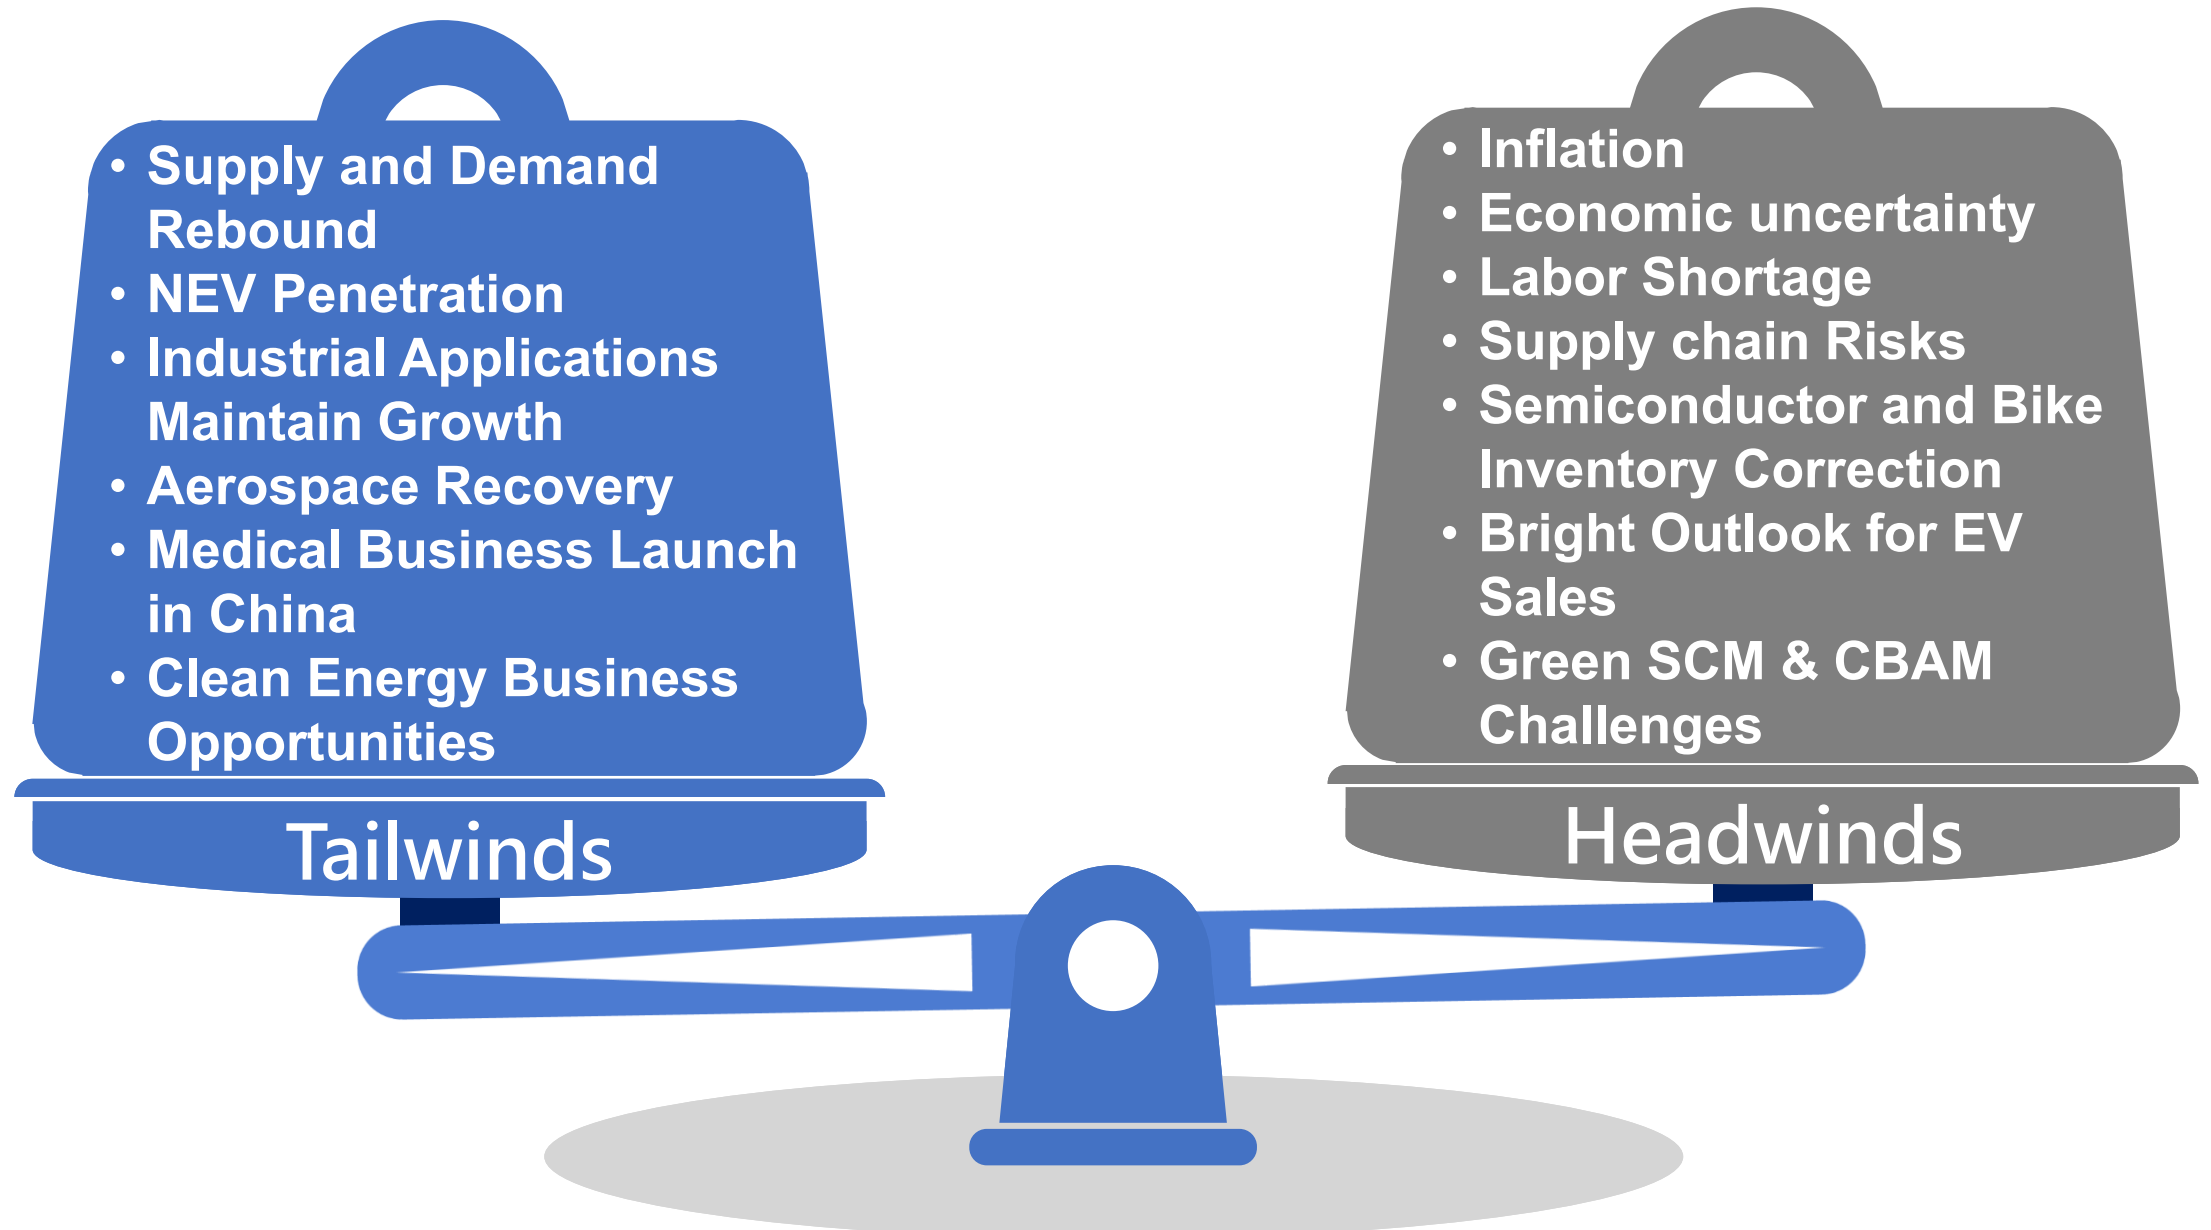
• Supply and Demand Rebound
• NEV Penetration
• Industrial Applications Maintain Growth
• Aerospace Recovery
• Medical Business Launch in China
• Clean Energy Business Opportunities

Tailwinds

• Inflation
• Economic uncertainty
• Labor Shortage
• Supply chain Risks
• Semiconductor and Bike Inventory Correction
• Bright Outlook for EV Sales
• Green SCM & CBAM Challenges

Headwinds